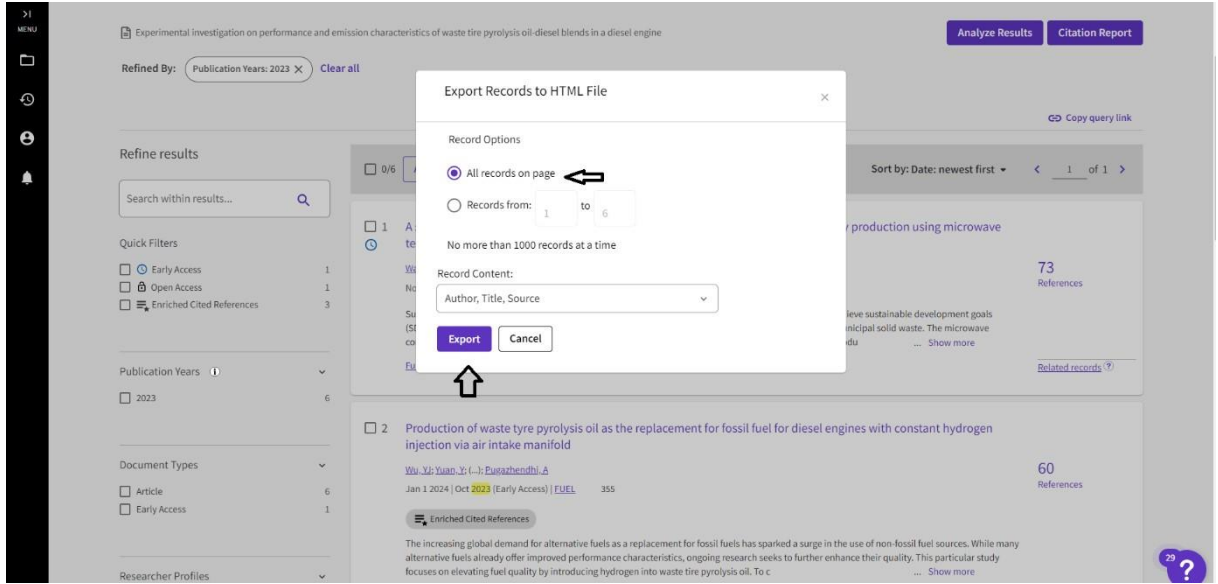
MENU

Experimental investigation on performance and emission characteristics of waste tire pyrolysis oil-diesel blends in a diesel engine

Analyze Results Citation Report

Refined By: Publication Years: 2023 × Clear all

Copy query link

Refine results

Search within results...

Quick Filters

Early Access 1
Open Access 1
Enriched Cited References 3

Publication Years 6
2023 6

Document Types
Article 6
Early Access 1

Researcher Profiles

0/6

Sort by: Date: newest first < 1 of 1 >

1 A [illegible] production using microwave te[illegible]

73 References

Related records

2 Production of waste tyre pyrolysis oil as the replacement for fossil fuel for diesel engines with constant hydrogen injection via air intake manifold

Wu, YJ; Yuan, Y; (...); Pugazhendhi, A

Jan 1 2024 | Oct 2023 (Early Access) | FUEL 355

60 References

Enriched Cited References

The increasing global demand for alternative fuels as a replacement for fossil fuels has sparked a surge in the use of non-fossil fuel sources. While many alternative fuels already offer improved performance characteristics, ongoing research seeks to further enhance their quality. This particular study focuses on elevating fuel quality by introducing hydrogen into waste tire pyrolysis oil. To c ... Show more

Export Records to HTML File ×

Record Options

All records on page

Records from: 1 to 6

No more than 1000 records at a time

Record Content:

Author, Title, Source

Export Cancel

29